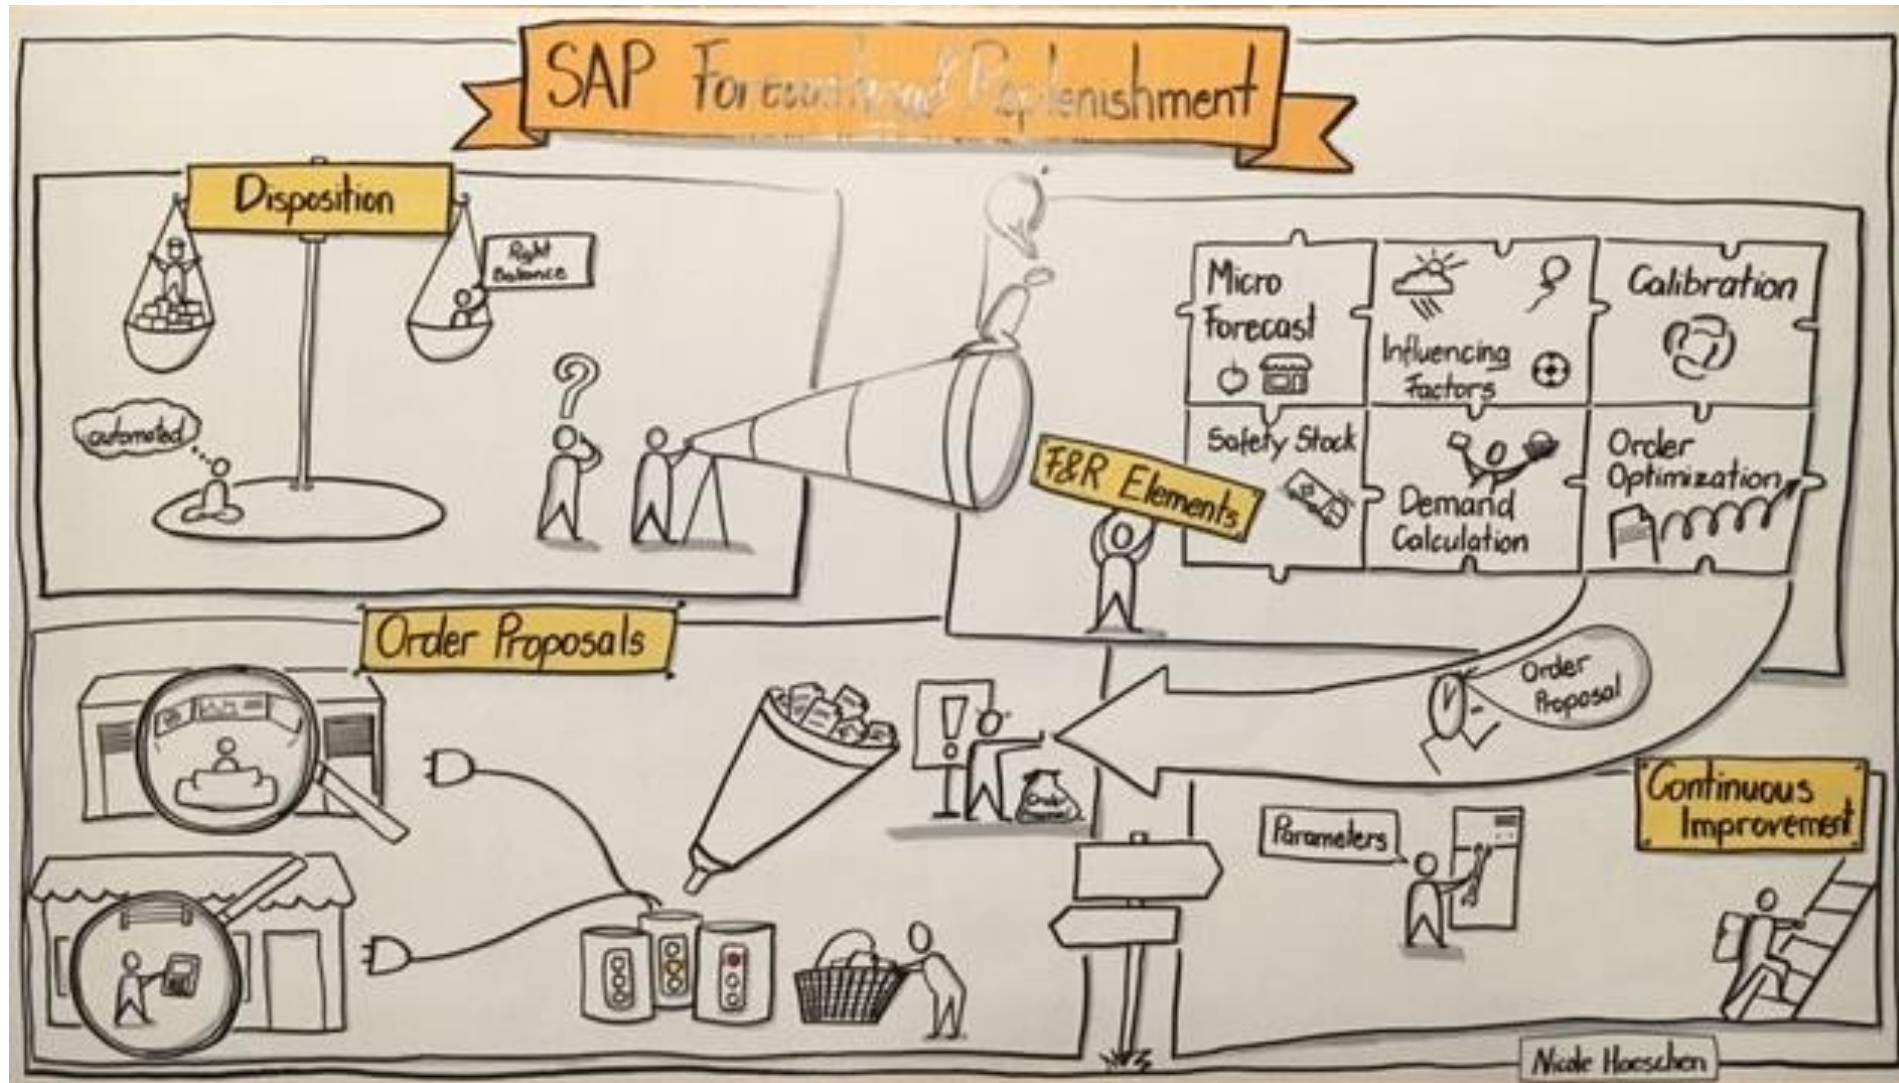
SAP Forecast and Replenishment

Disposition

Right Balance

automated

F&R Elements

Micro Forecast

Influencing Factors

Calibration

Safety Stock

Demand Calculation

Order Optimization

Order Proposals

Order Proposal

Order Proposal

Continuous Improvement

Parameters

Nicole Haeschen